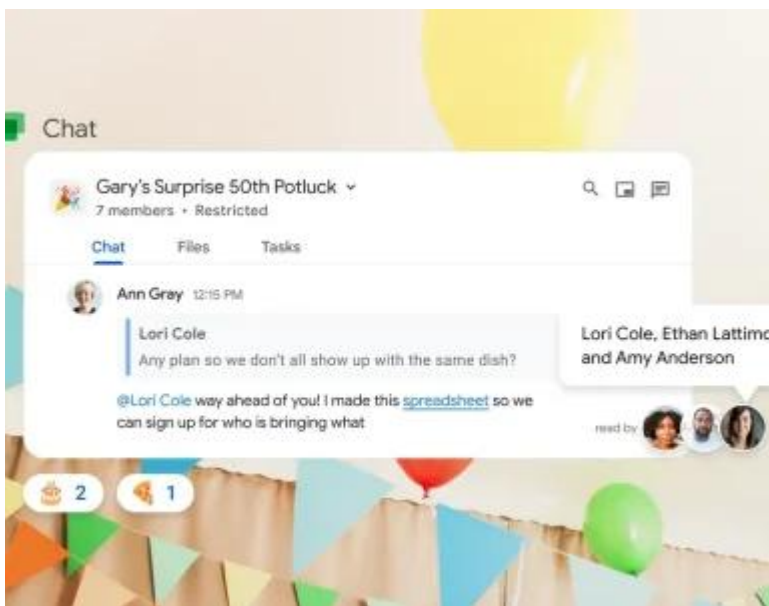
Chat

Gary's Surprise 50th Potluck
7 members • Restricted

Chat Files Tasks

Ann Gray 12:15 PM

Lori Cole
Any plan so we don't all show up with the same dish?

@Lori Cole way ahead of you! I made this spreadsheet so we can sign up for who is bringing what

Lori Cole, Ethan Lattim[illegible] and Amy Anderson

read by

2 1